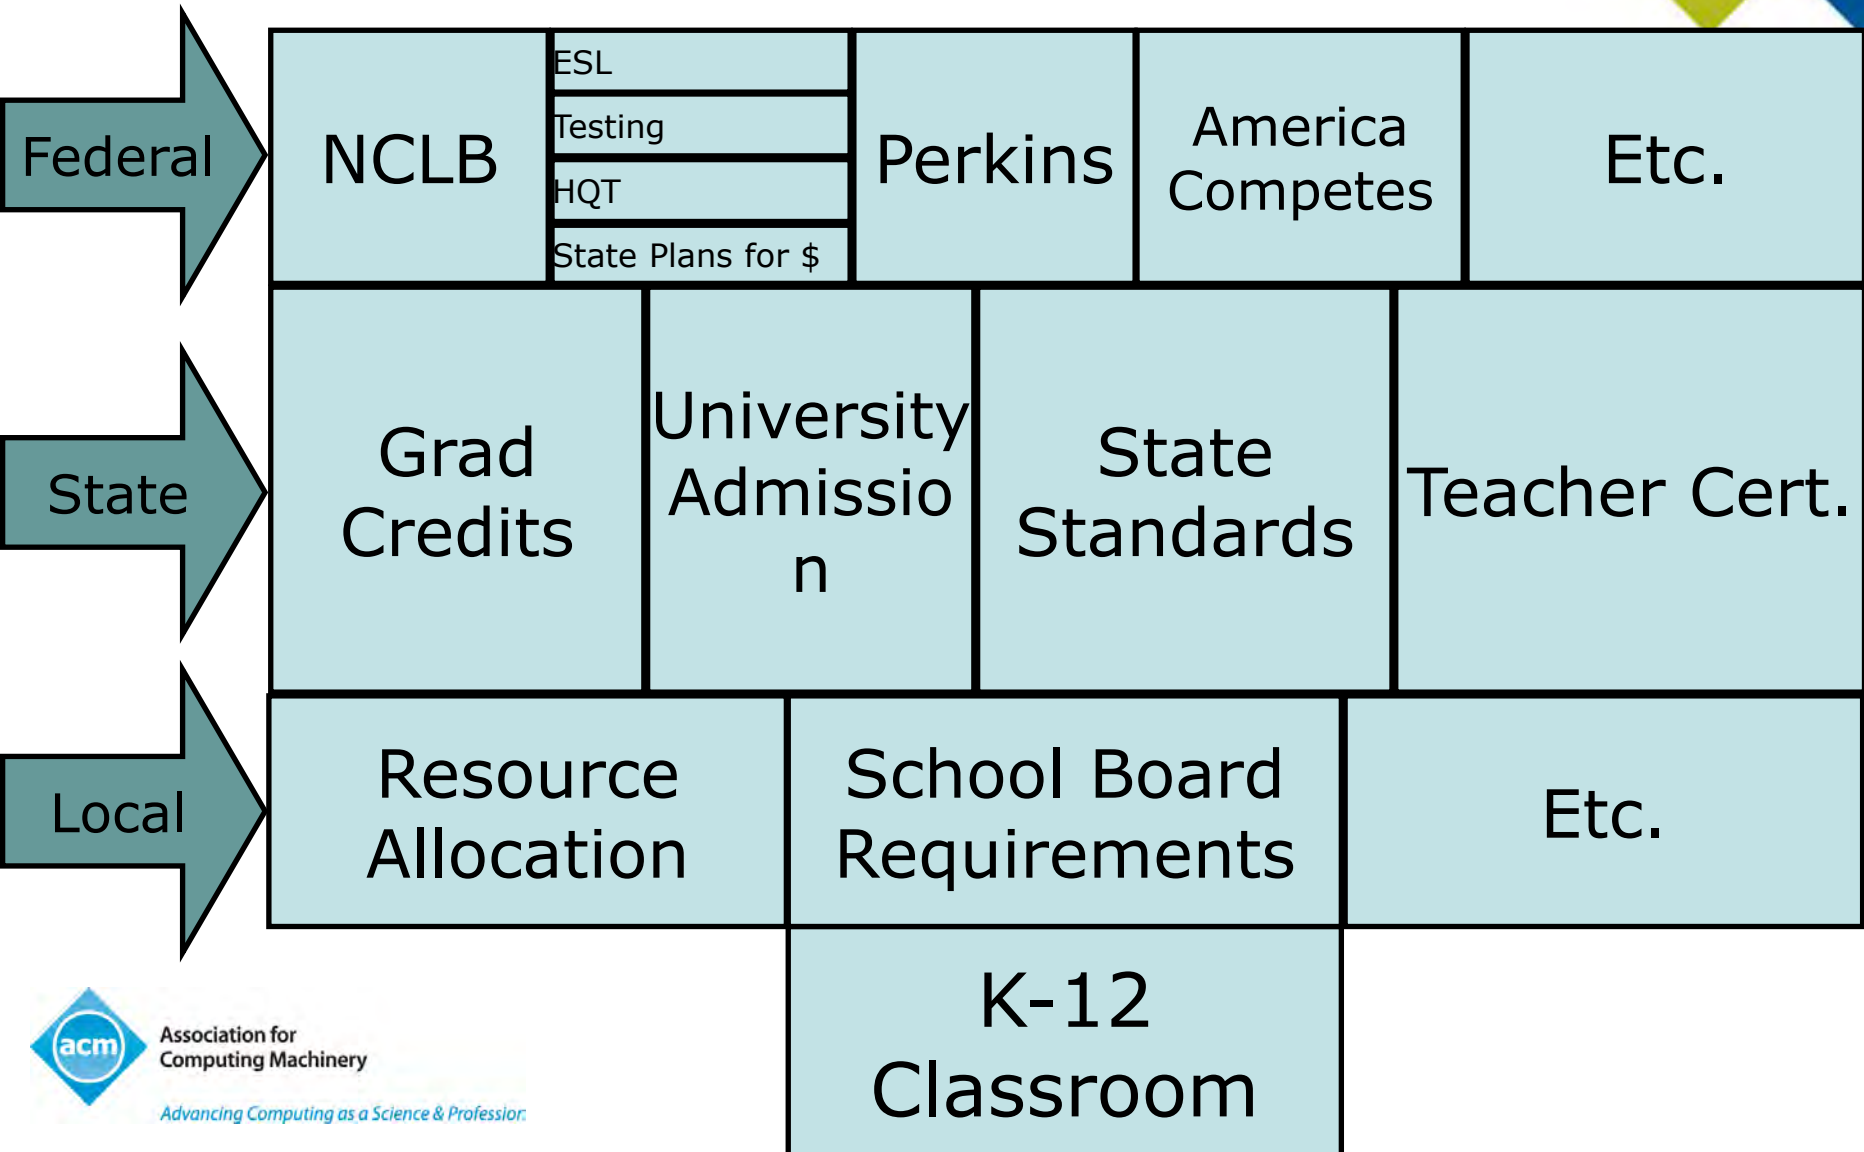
Federal

NCLB

ESL

Testing

HQT

State Plans for $

Perkins

America Competes

Etc.

State

Grad Credits

University Admission

State Standards

Teacher Cert.

Local

Resource Allocation

School Board Requirements

Etc.

K-12 Classroom

acm

Association for Computing Machinery

Advancing Computing as a Science & Profession